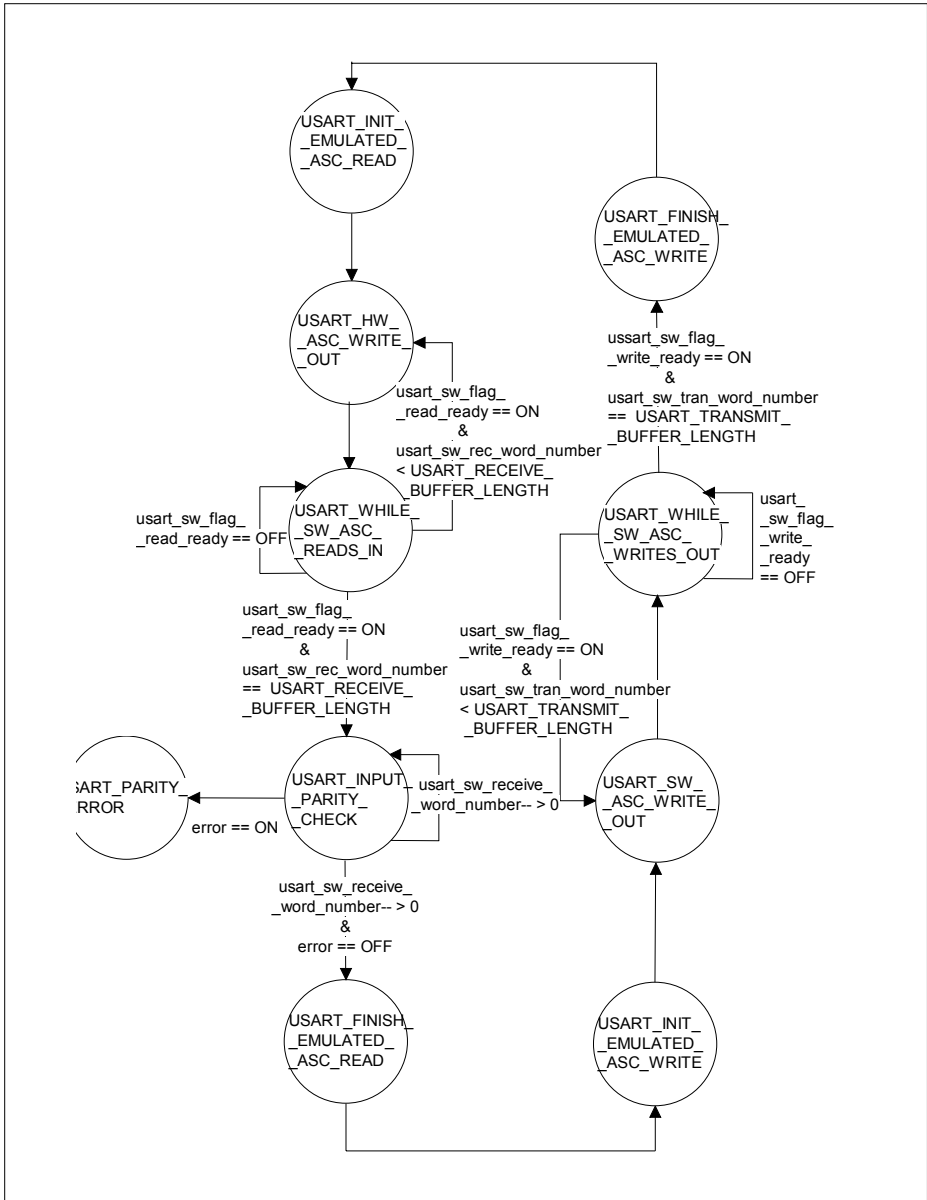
USART_INIT_
_EMULATED_
_ASC_READ

USART_FINISH_
_EMULATED_
_ASC_WRITE

USART_HW_
_ASC_WRITE_
_OUT

ussart_sw_flag_
_write_ready == ON
&
usart_sw_tran_word_number
== USART_TRANSMIT_
_BUFFER_LENGTH

usart_sw_flag_
_read_ready == ON
&
usart_sw_rec_word_number
< USART_RECEIVE_
_BUFFER_LENGTH

usart_sw_flag_
_read_ready == OFF

USART_WHILE_
_SW_ASC_
_READS_IN

USART_WHILE_
_SW_ASC_
_WRITES_OUT

usart_
_sw_flag_
_write_
_ready
== OFF

usart_sw_flag_
_read_ready == ON
&
usart_sw_rec_word_number
== USART_RECEIVE_
_BUFFER_LENGTH

usart_sw_flag_
_write_ready == ON
&
usart_sw_tran_word_number
< USART_TRANSMIT_
_BUFFER_LENGTH

SART_PARITY_
RROR

error == ON

USART_INPUT_
_PARITY_
_CHECK

usart_sw_receive_
_word_number-- > 0

USART_SW_
_ASC_WRITE_
_OUT

usart_sw_receive_
_word_number-- > 0
&
error == OFF

USART_FINISH_
_EMULATED_
_ASC_READ

USART_INIT_
_EMULATED_
_ASC_WRITE